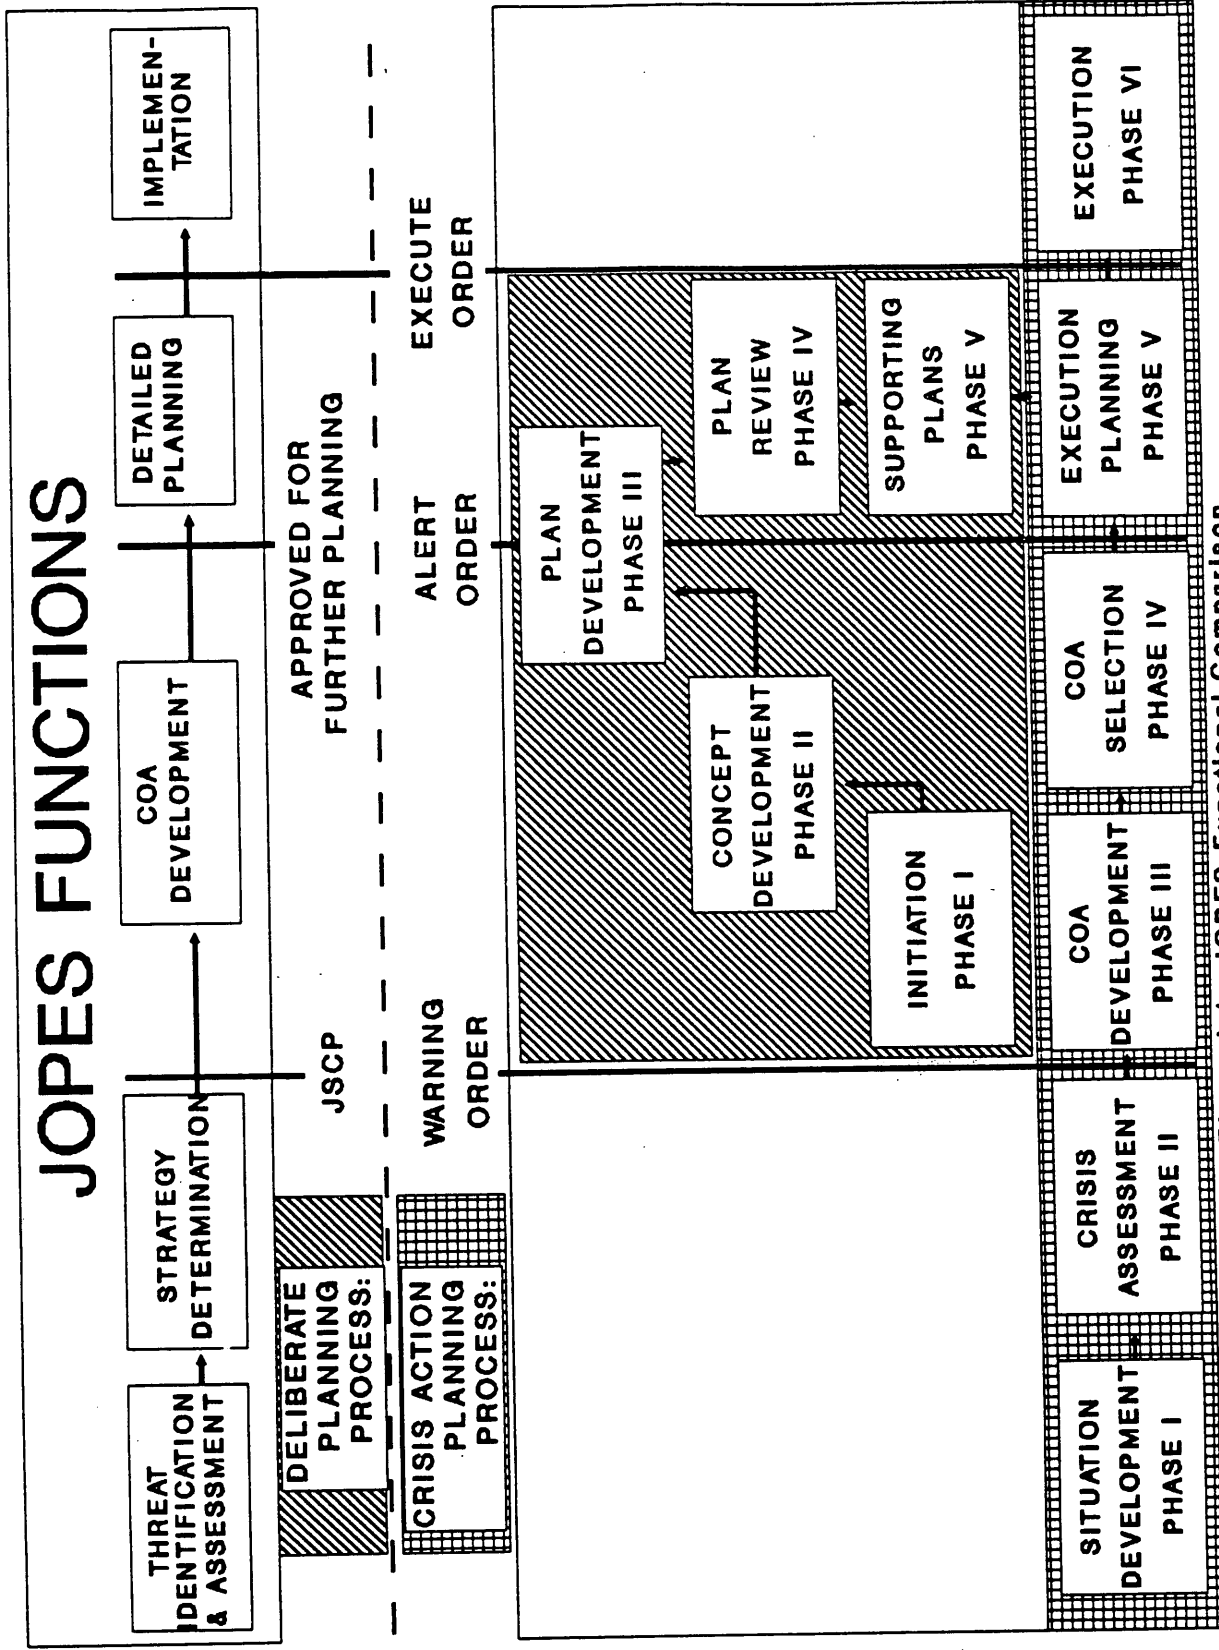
JOPES FUNCTIONS

THREAT IDENTIFICATION & ASSESSMENT

STRATEGY DETERMINATION

COA DEVELOPMENT

DETAILED PLANNING

IMPLEMENTATION

JSCP

APPROVED FOR FURTHER PLANNING

DELIBERATE PLANNING PROCESS:

CRISIS ACTION PLANNING PROCESS:

WARNING ORDER

ALERT ORDER

EXECUTE ORDER

INITIATION PHASE I

CONCEPT DEVELOPMENT PHASE II

PLAN DEVELOPMENT PHASE III

PLAN REVIEW PHASE IV

SUPPORTING PLANS PHASE V

SITUATION DEVELOPMENT PHASE I

CRISIS ASSESSMENT PHASE II

COA DEVELOPMENT PHASE III

COA SELECTION PHASE IV

EXECUTION PLANNING PHASE V

EXECUTION PHASE VI

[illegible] JOPES Functional Comparison